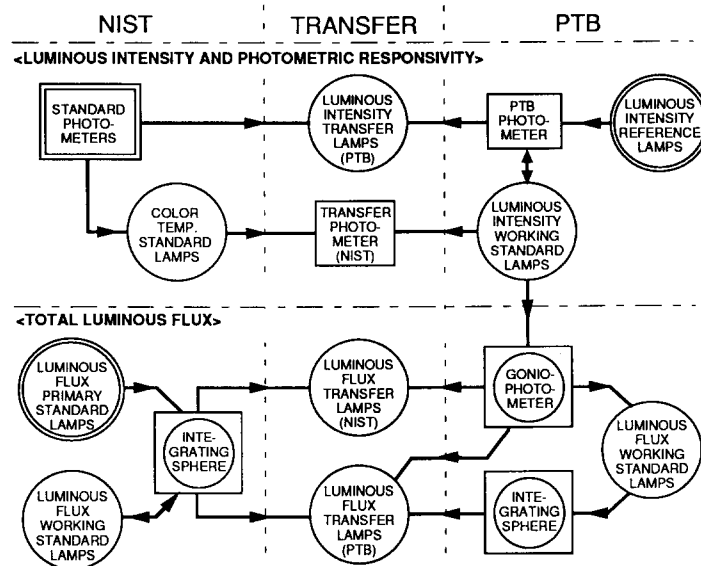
NIST

TRANSFER

PTB

<LUMINOUS INTENSITY AND PHOTOMETRIC RESPONSIVITY>

STANDARD PHOTO-METERS

LUMINOUS INTENSITY TRANSFER LAMPS (PTB)

PTB PHOTO-METER

LUMINOUS INTENSITY REFERENCE LAMPS

COLOR TEMP. STANDARD LAMPS

TRANSFER PHOTO-METER (NIST)

LUMINOUS INTENSITY WORKING STANDARD LAMPS

<TOTAL LUMINOUS FLUX>

LUMINOUS FLUX PRIMARY STANDARD LAMPS

LUMINOUS FLUX TRANSFER LAMPS (NIST)

GONIO-PHOTO-METER

INTE-GRATING SPHERE

LUMINOUS FLUX WORKING STANDARD LAMPS

LUMINOUS FLUX WORKING STANDARD LAMPS

LUMINOUS FLUX TRANSFER LAMPS (PTB)

INTE-GRATING SPHERE